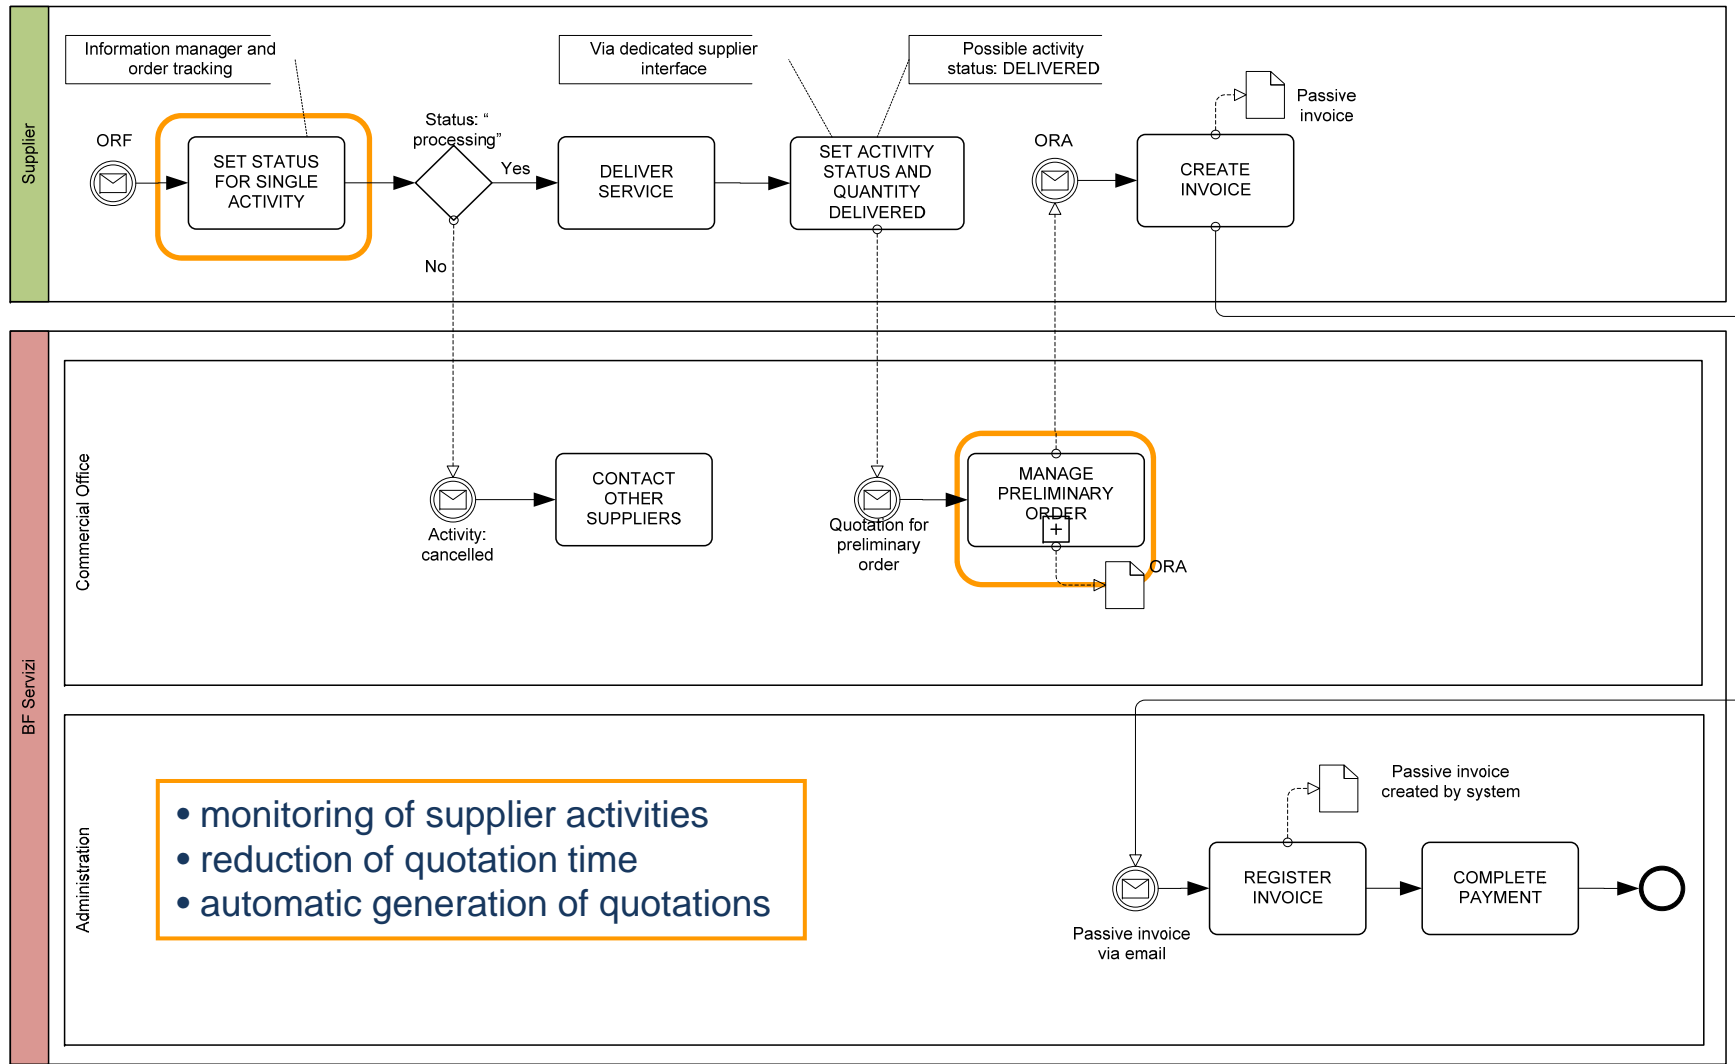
Supplier

Information manager and order tracking

Via dedicated supplier interface

Possible activity status: DELIVERED

ORF

SET STATUS FOR SINGLE ACTIVITY

Status: " processing"

Yes

No

DELIVER SERVICE

SET ACTIVITY STATUS AND QUANTITY DELIVERED

ORA

CREATE INVOICE

Passive invoice

BF Servizi

Commercial Office

Activity: cancelled

CONTACT OTHER SUPPLIERS

Quotation for preliminary order

MANAGE PRELIMINARY ORDER

ORA

Administration

• monitoring of supplier activities
• reduction of quotation time
• automatic generation of quotations

Passive invoice created by system

Passive invoice via email

REGISTER INVOICE

COMPLETE PAYMENT